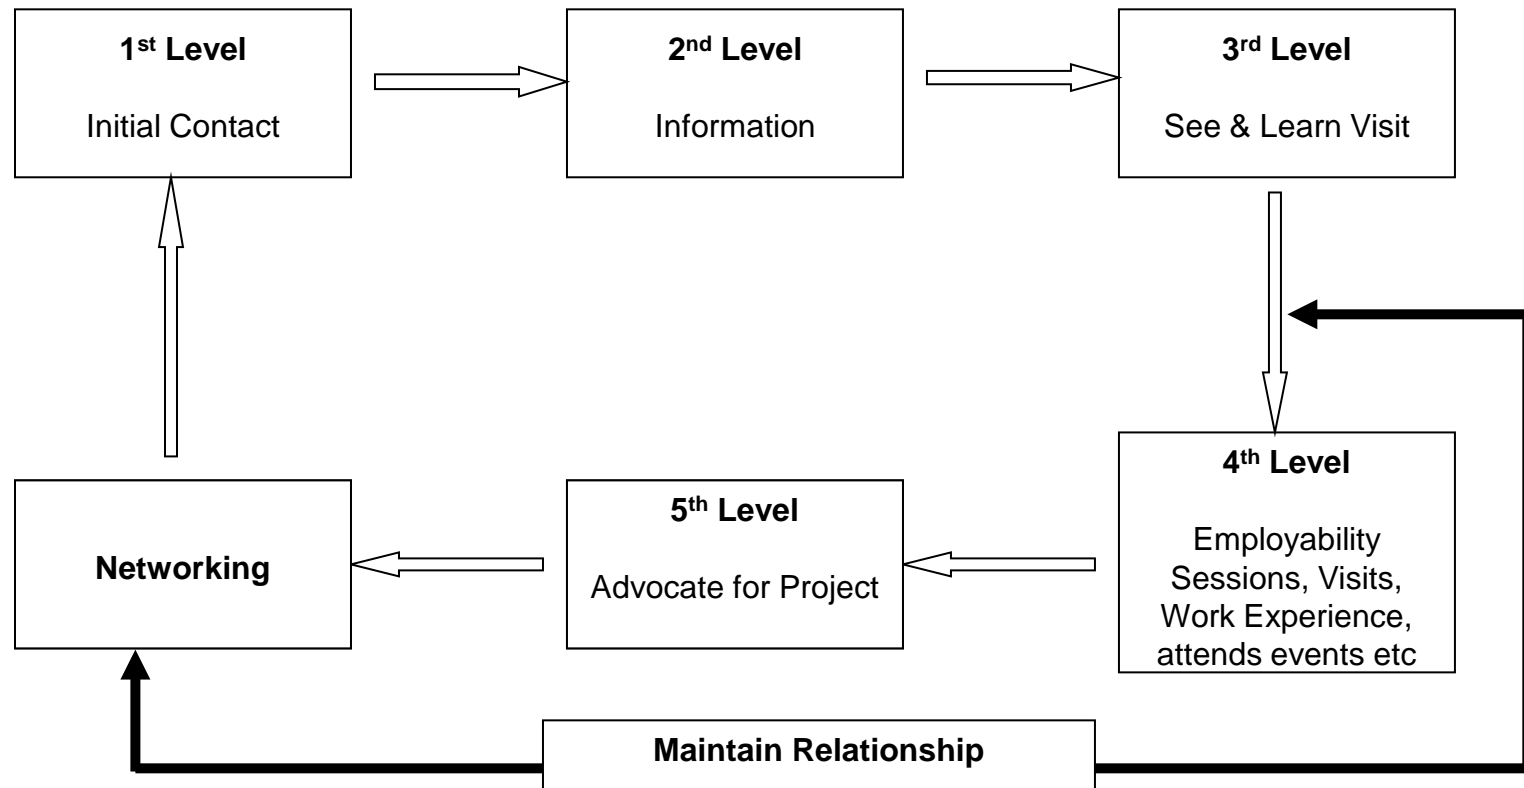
1$^{st}$ Level

Initial Contact

2$^{nd}$ Level

Information

3$^{rd}$ Level

See & Learn Visit

4$^{th}$ Level

Employability Sessions, Visits, Work Experience, attends events etc

5$^{th}$ Level

Advocate for Project

Networking

Maintain Relationship